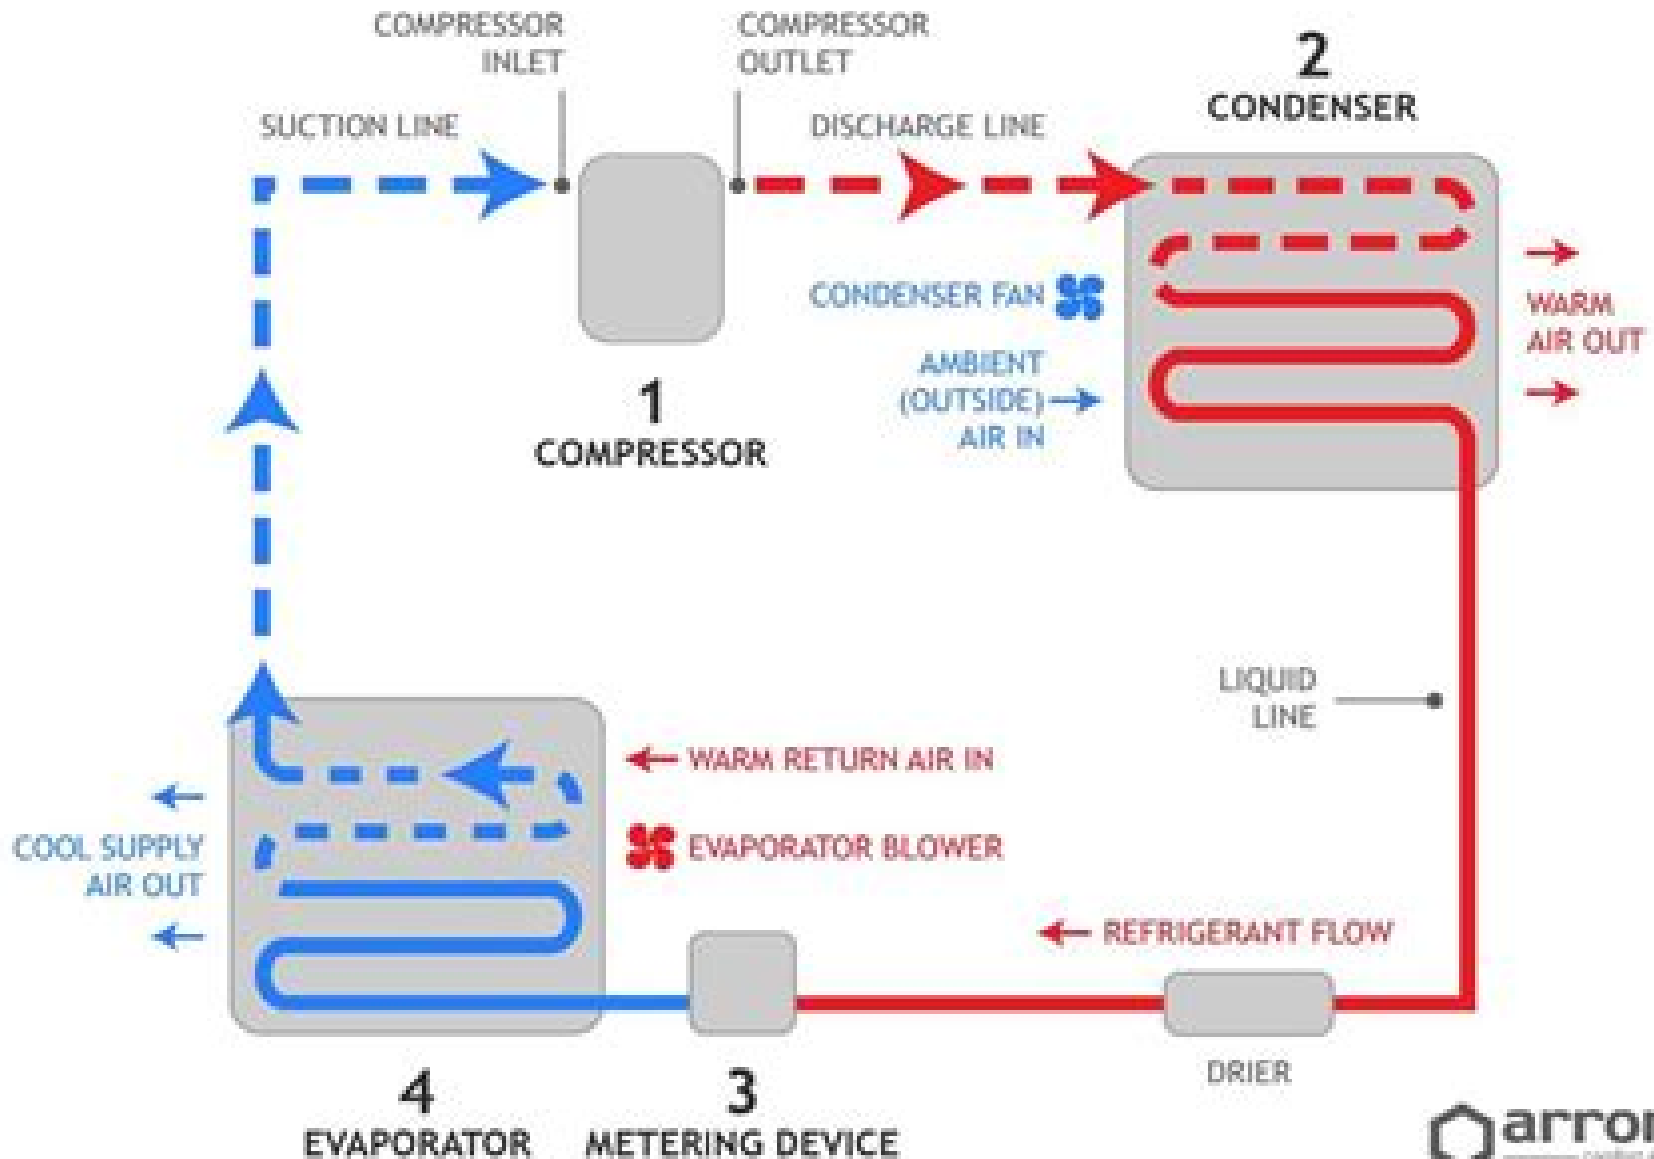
COMPRESSOR INLET

COMPRESSOR OUTLET

2
CONDENSER

SUCTION LINE

DISCHARGE LINE

CONDENSER FAN

WARM AIR OUT

AMBIENT (OUTSIDE) AIR IN

1
COMPRESSOR

LIQUID LINE

WARM RETURN AIR IN

COOL SUPPLY AIR OUT

EVAPORATOR BLOWER

REFRIGERANT FLOW

DRIER

4
EVAPORATOR

3
METERING DEVICE

arro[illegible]